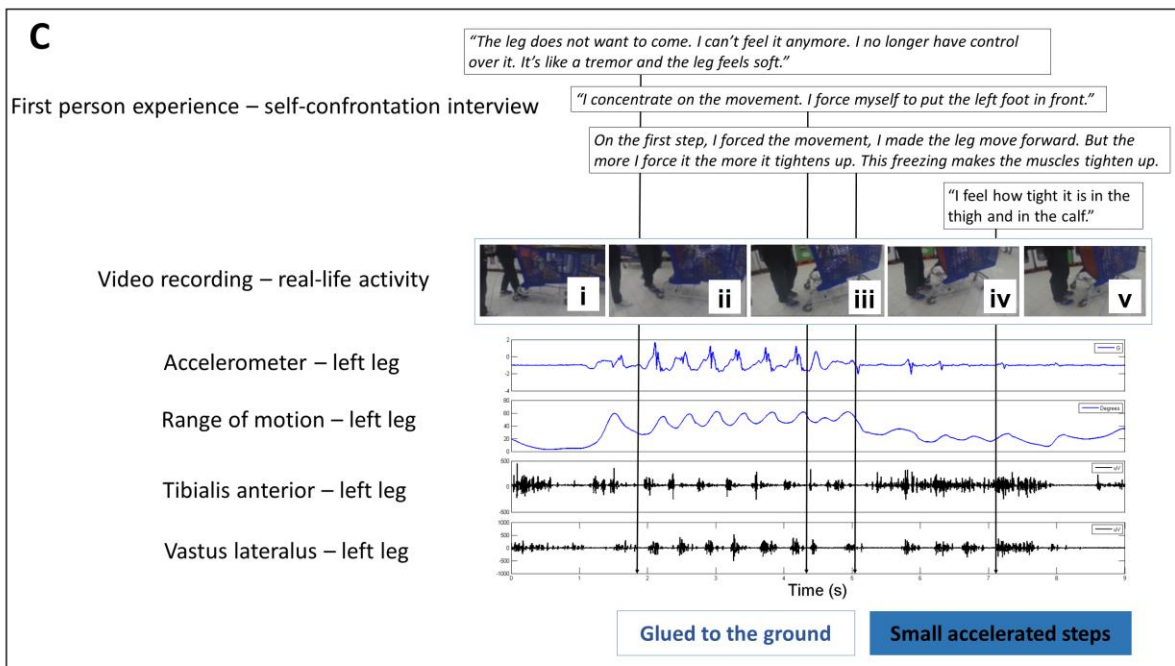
C

"The leg does not want to come. I can't feel it anymore. I no longer have control over it. It's like a tremor and the leg feels soft."

First person experience – self-confrontation interview

"I concentrate on the movement. I force myself to put the left foot in front."

On the first step, I forced the movement, I made the leg move forward. But the more I force it the more it tightens up. This freezing makes the muscles tighten up.

"I feel how tight it is in the thigh and in the calf."

Video recording – real-life activity

i ii iii iv v

Accelerometer – left leg

Range of motion – left leg

Tibialis anterior – left leg

Vastus lateralus – left leg

2
0
-2
-4
G

80
60
40
20
0
Degrees

500
0
-500
μV

1000
500
0
-500
-1000
μV

0 1 2 3 4 5 6 7 8 9
Time (s)

Glued to the ground

Small accelerated steps